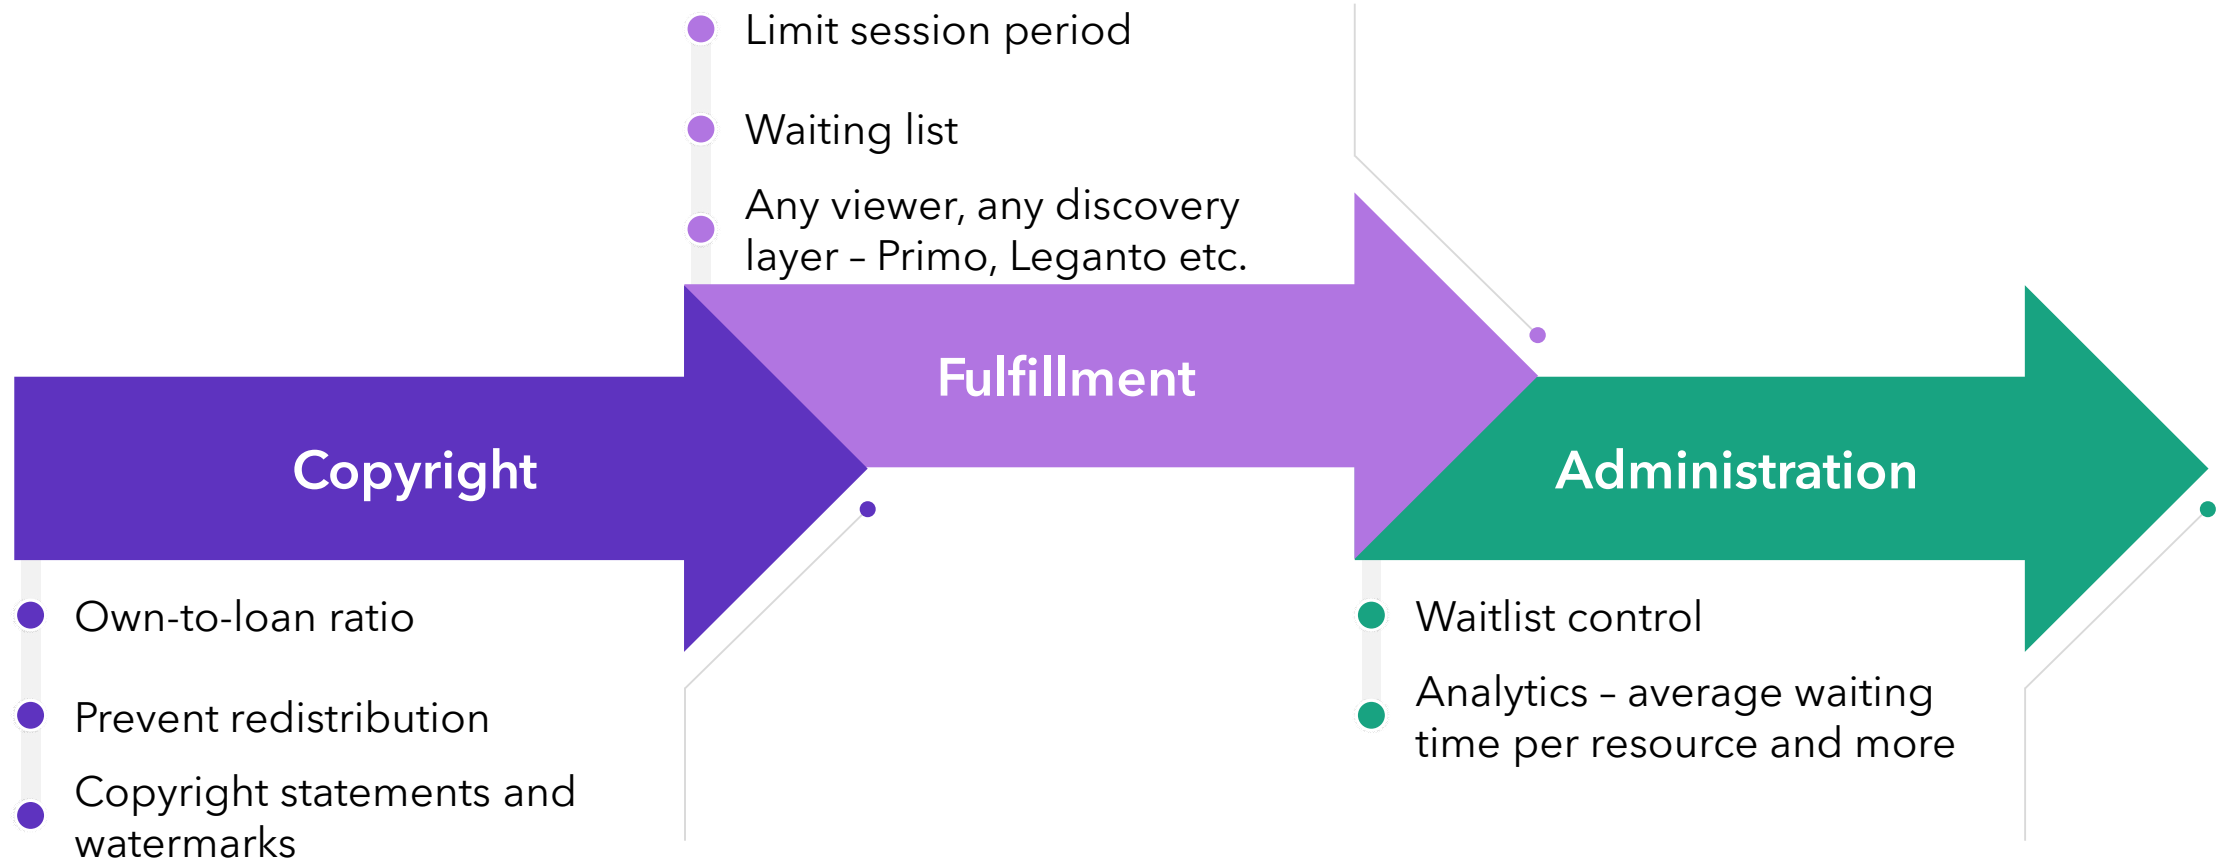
Limit session period

Waiting list

Any viewer, any discovery layer – Primo, Leganto etc.

Fulfillment

Copyright

Administration

Own-to-loan ratio

Prevent redistribution

Copyright statements and watermarks

Waitlist control

Analytics – average waiting time per resource and more